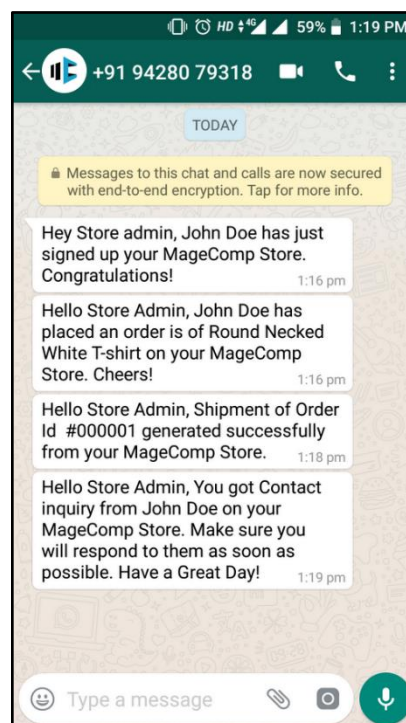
HD 4G 59% 1:19 PM

+91 94280 79318

TODAY

Messages to this chat and calls are now secured with end-to-end encryption. Tap for more info.

Hey Store admin, John Doe has just signed up your MageComp Store. Congratulations! 1:16 pm

Hello Store Admin, John Doe has placed an order is of Round Necked White T-shirt on your MageComp Store. Cheers! 1:16 pm

Hello Store Admin, Shipment of Order Id #000001 generated successfully from your MageComp Store. 1:18 pm

Hello Store Admin, You got Contact inquiry from John Doe on your MageComp Store. Make sure you will respond to them as soon as possible. Have a Great Day! 1:19 pm

Type a message